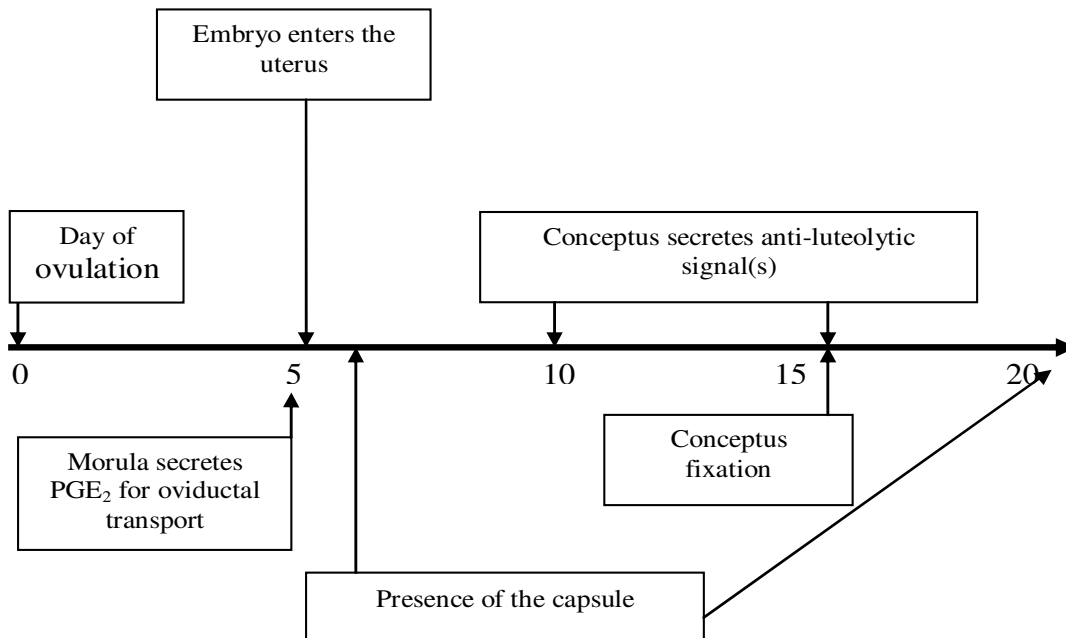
Embryo enters the uterus

Day of ovulation

Conceptus secretes anti-luteolytic signal(s)

0

5

10

15

20

Morula secretes $PGE_2$ for oviductal transport

Conceptus fixation

Presence of the capsule